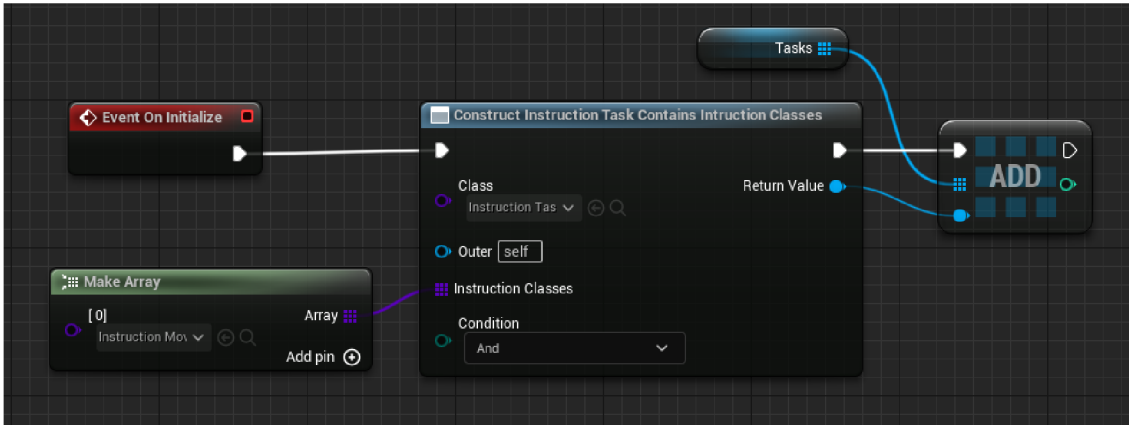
Tasks

Event On Initialize

Construct Instruction Task Contains Intruction Classes

Class
Instruction Tas

Return Value

Outer self

Instruction Classes

Condition
And

ADD

Make Array
[0]
Instruction Mov
Array
Add pin